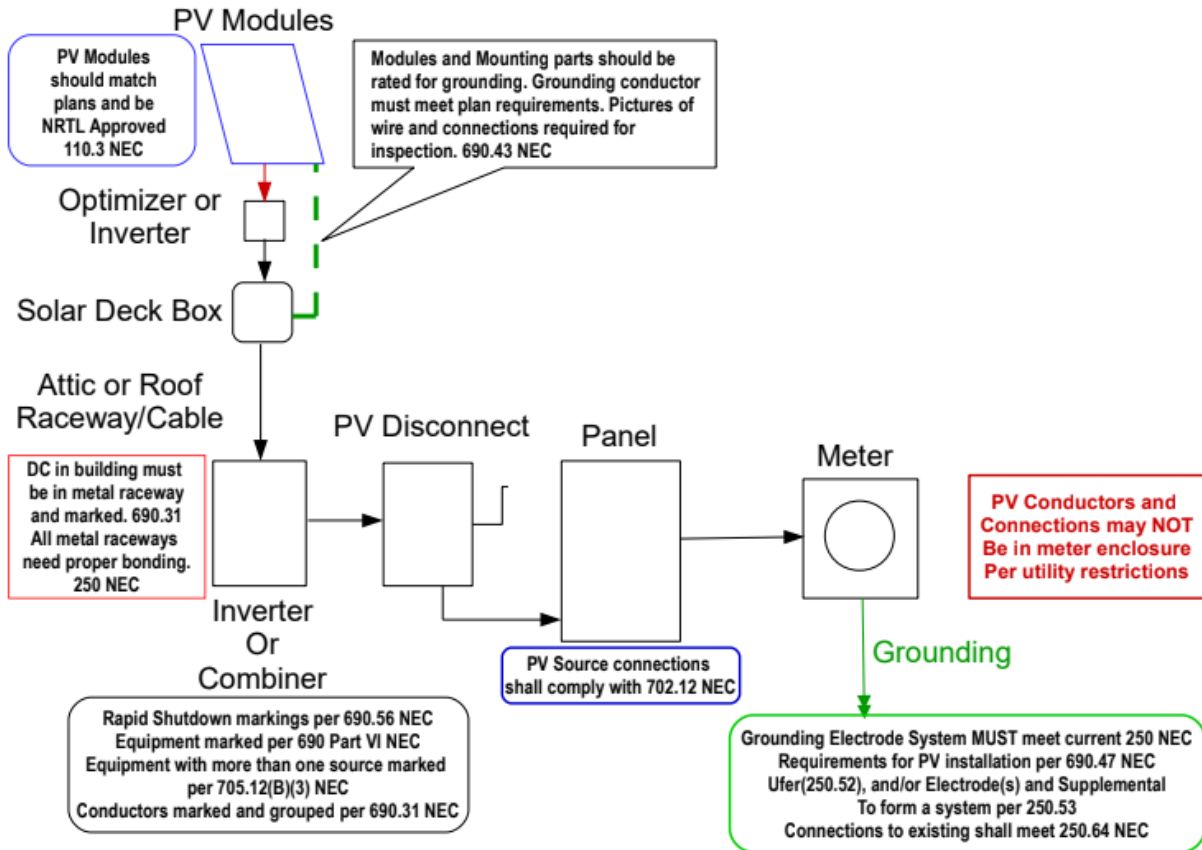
PV Modules

PV Modules should match plans and be NRTL Approved 110.3 NEC

Modules and Mounting parts should be rated for grounding. Grounding conductor must meet plan requirements. Pictures of wire and connections required for inspection. 690.43 NEC

Optimizer or Inverter

Solar Deck Box

Attic or Roof Raceway/Cable

DC in building must be in metal raceway and marked. 690.31 All metal raceways need proper bonding. 250 NEC

PV Disconnect

Panel

Meter

PV Conductors and Connections may NOT Be in meter enclosure Per utility restrictions

Inverter Or Combiner

PV Source connections shall comply with 702.12 NEC

Grounding

Rapid Shutdown markings per 690.56 NEC
Equipment marked per 690 Part VI NEC
Equipment with more than one source marked per 705.12(B)(3) NEC
Conductors marked and grouped per 690.31 NEC

Grounding Electrode System MUST meet current 250 NEC
Requirements for PV installation per 690.47 NEC
Ufer(250.52), and/or Electrode(s) and Supplemental
To form a system per 250.53
Connections to existing shall meet 250.64 NEC